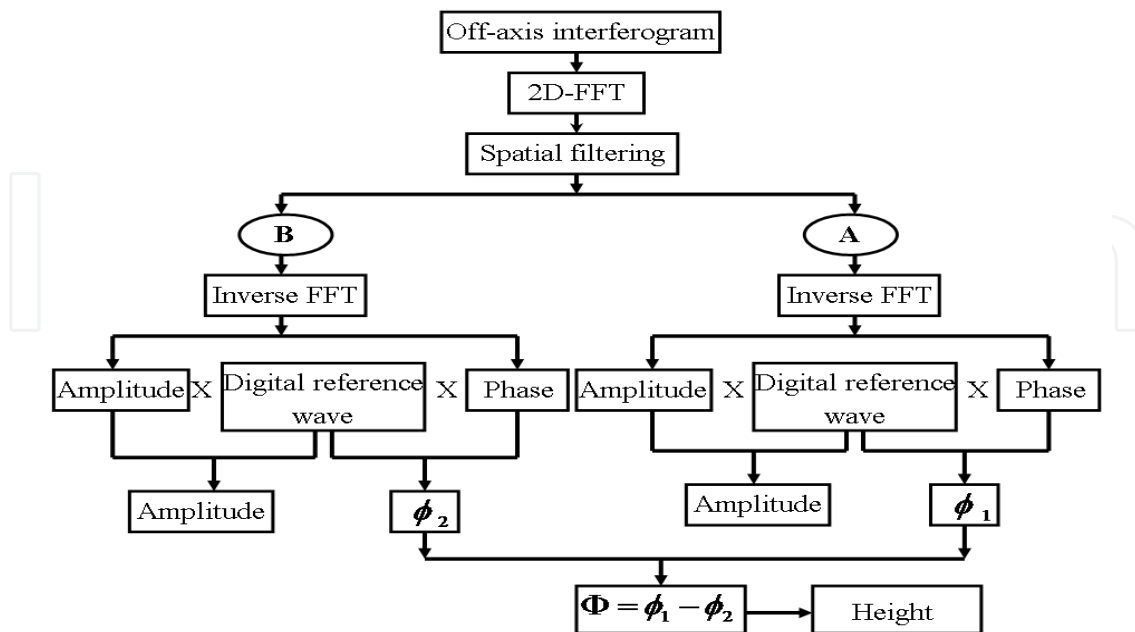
Off-axis interferogram

2D-FFT

Spatial filtering

B

A

Inverse FFT

Inverse FFT

Amplitude X Digital reference wave X Phase

Amplitude X Digital reference wave X Phase

Amplitude

$\phi_2$

Amplitude

$\phi_1$

$\Phi = \phi_1 - \phi_2$

Height